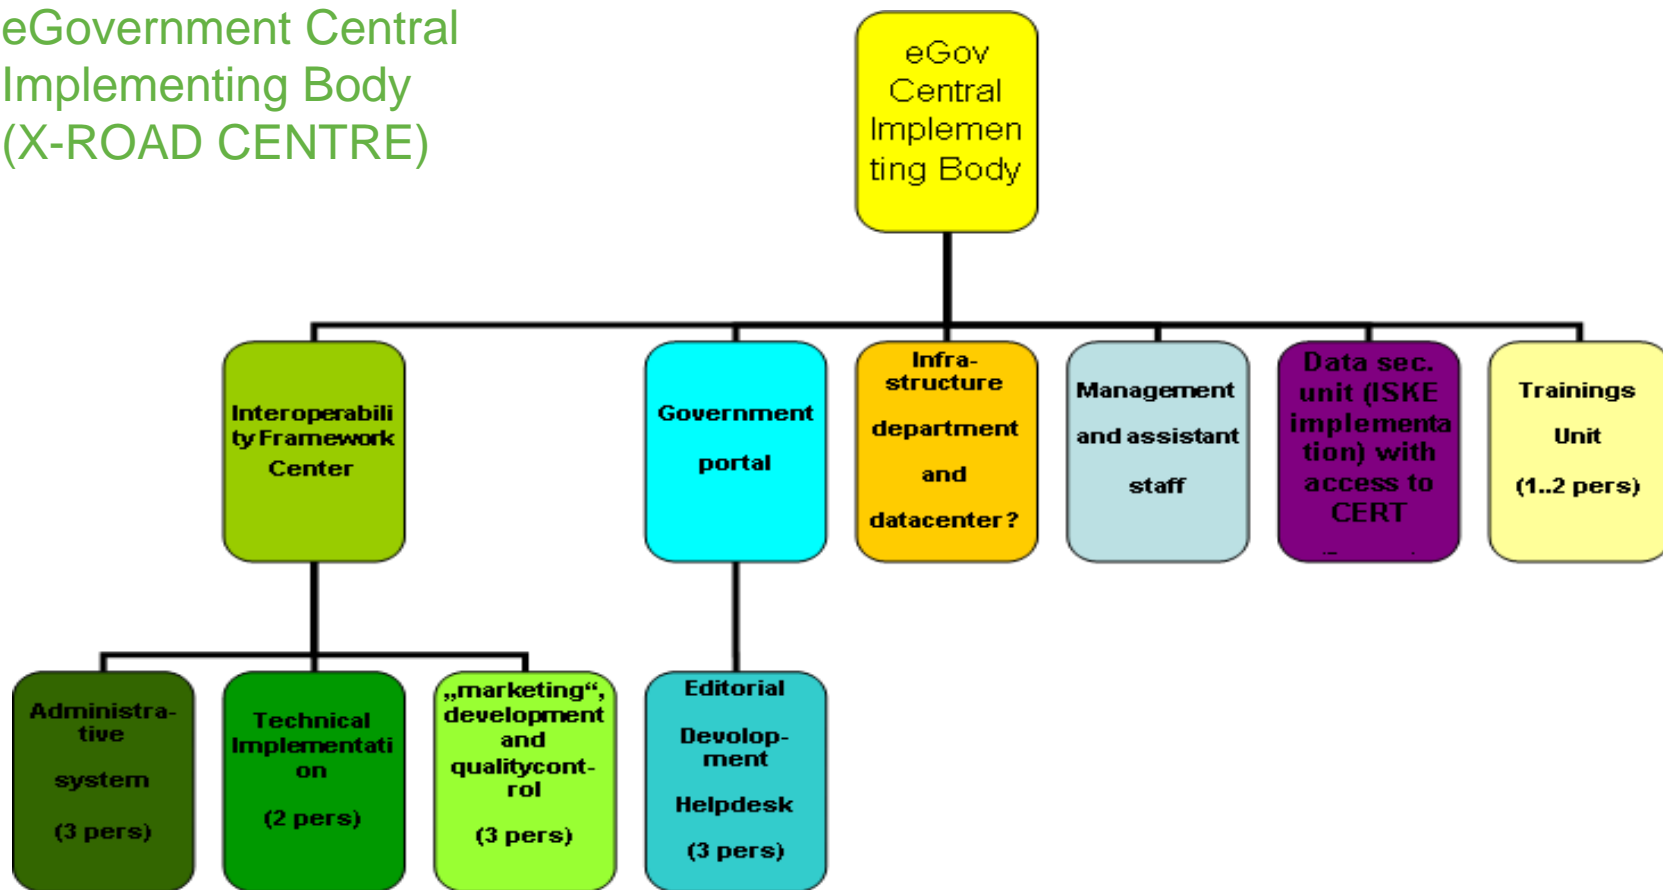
eGovernment Central Implementing Body (X-ROAD CENTRE)

eGov Central Implementing Body

Interoperability Framework Center

Government portal

Infra-structure department and datacenter?

Management and assistant staff

Data sec. unit (ISKE implementation) with access to CERT

Trainings Unit (1..2 pers)

Administra-tive system (3 pers)

Technical Implementation (2 pers)

„marketing“, development and qualitycont-rol (3 pers)

Editorial Devolop-ment Helpdesk (3 pers)